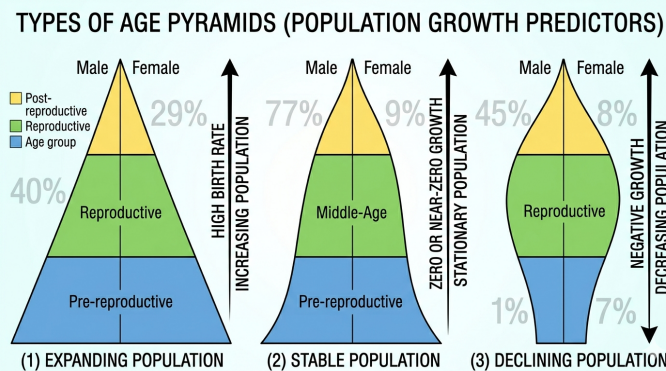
TYPES OF AGE PYRAMIDS (POPULATION GROWTH PREDICTORS)

Post-reproductive
Reproductive
Age group

Male Female
29%
40%
Reproductive
Pre-reproductive
HIGH BIRTH RATE
INCREASING POPULATION
(1) EXPANDING POPULATION

Male Female
77%
9%
Middle-Age
Pre-reproductive
ZERO OR NEAR-ZERO GROWTH
STATIONARY POPULATION
(2) STABLE POPULATION

Male Female
45%
8%
Reproductive
1%
7%
NEGATIVE GROWTH
DECREASING POPULATION
(3) DECLINING POPULATION